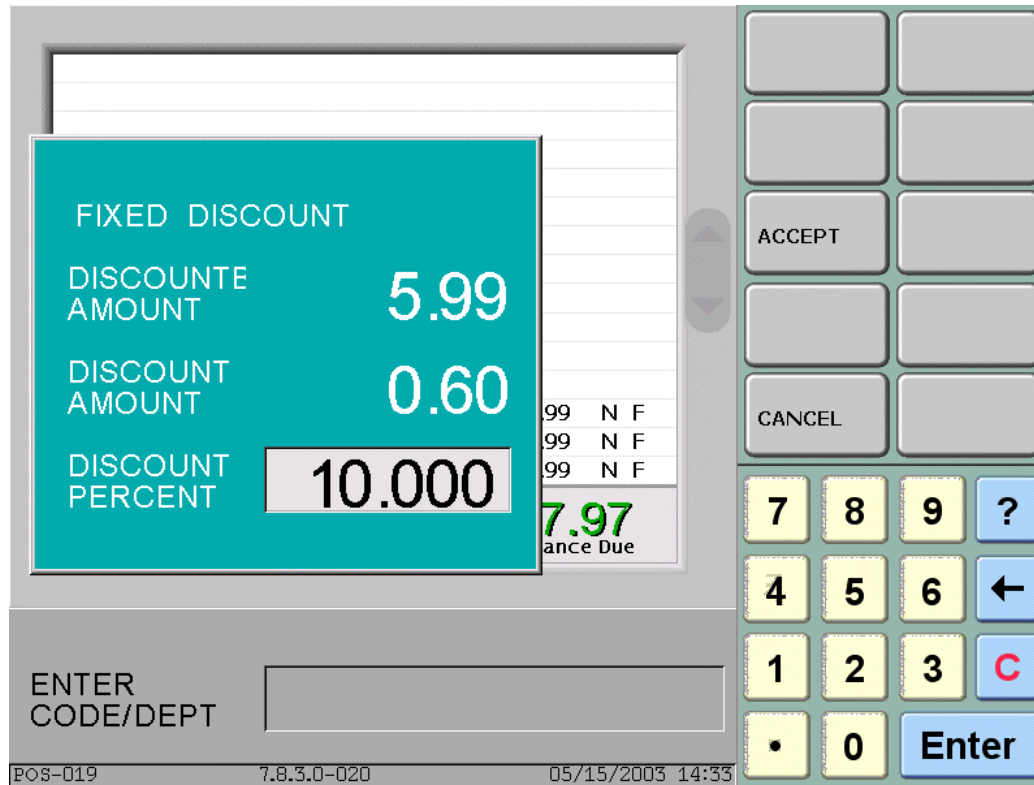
FIXED DISCOUNT

DISCOUNTE AMOUNT 5.99

DISCOUNT AMOUNT 0.60

DISCOUNT PERCENT 10.000

99 N F
99 N F
99 N F

7.97
ance Due

ACCEPT

CANCEL

7 8 9 ?
4 5 6 ←
1 2 3 C
• 0 Enter

ENTER CODE/DEPT

POS-019 7.8.3.0-020 05/15/2003 14:33